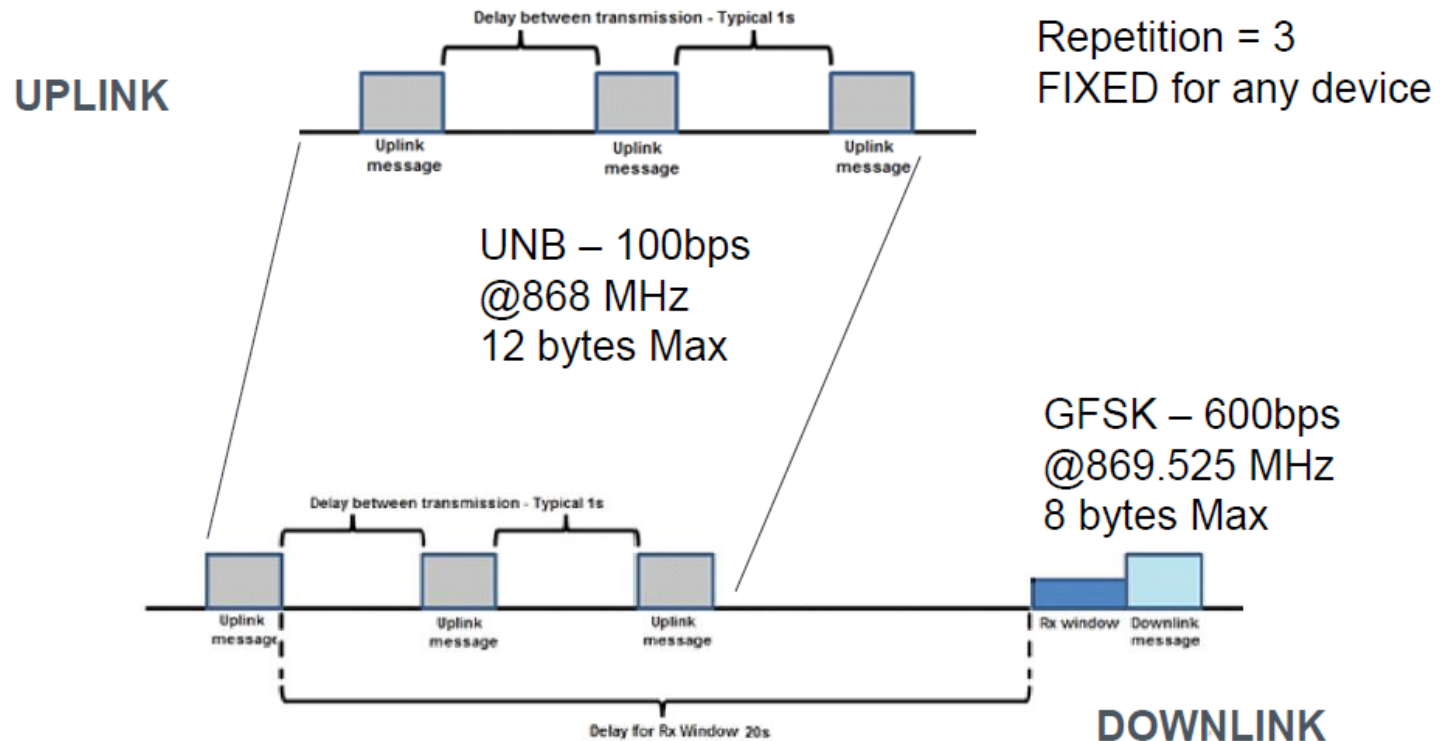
Delay between transmission - Typical 1s

Repetition = 3
FIXED for any device

UPLINK

Uplink message

Uplink message

Uplink message

UNB – 100bps
@868 MHz
12 bytes Max

GFSK – 600bps
@869.525 MHz
8 bytes Max

Delay between transmission - Typical 1s

Uplink message

Uplink message

Uplink message

Rx window

Downlink message

Delay for Rx Window 20s

DOWNLINK